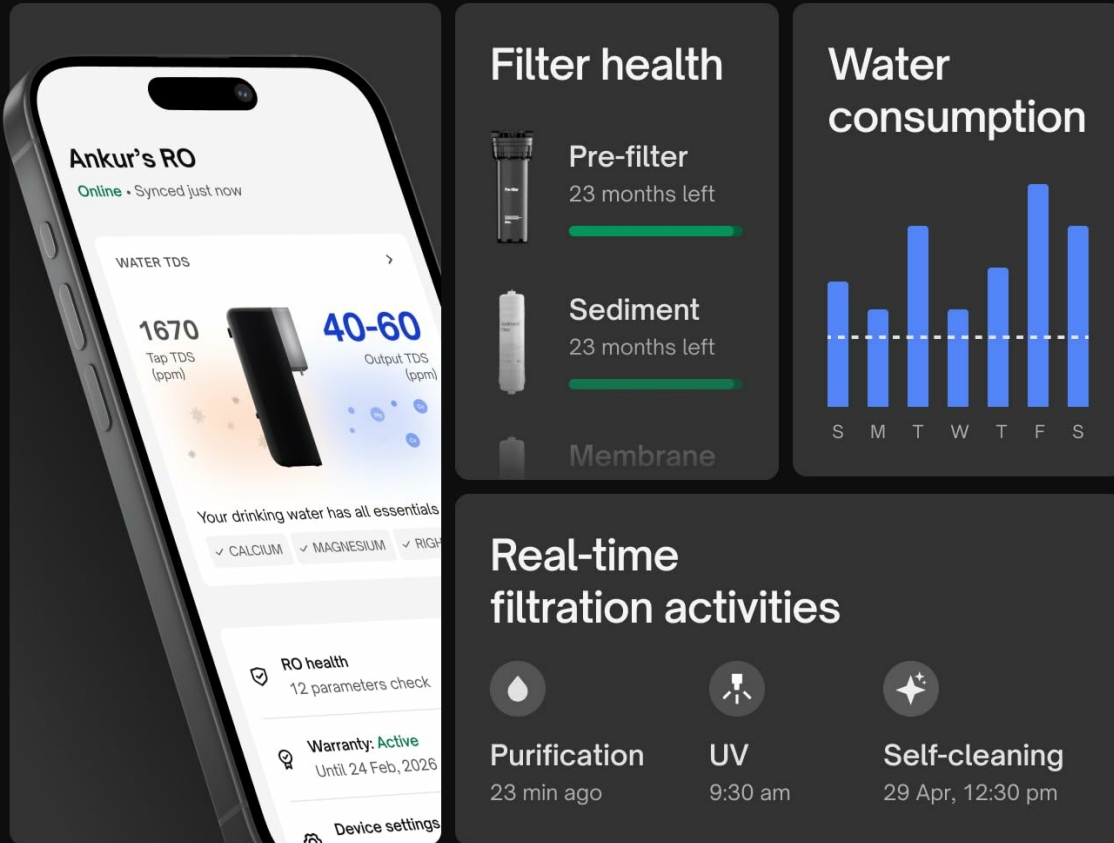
Ankur's RO
Online • Synced just now

WATER TDS

1670
Tap TDS (ppm)

40-60
Output TDS (ppm)

Your drinking water has all essentials
✓ CALCIUM ✓ MAGNESIUM ✓ RIG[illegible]

RO health
12 parameters check

Warranty: Active
Until 24 Feb, 2026

Device settings

Filter health

Pre-filter
23 months left

Sediment
23 months left

Membrane

Water consumption

S M T W T F S

Real-time filtration activities

Purification
23 min ago

UV
9:30 am

Self-cleaning
29 Apr, 12:30 pm